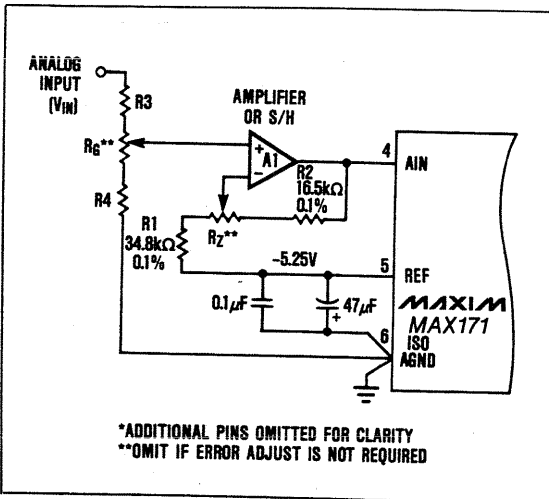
ANALOG INPUT $(V_{IN})$

R3

$R_G$**

R4

AMPLIFIER OR S/H

+

A1

−

R2 16.5kΩ 0.1%

R1 34.8kΩ 0.1%

$R_Z$**

4

AIN

−5.25V

5

REF

0.1µF

47µF

+

MAXIM

MAX171

6

ISO AGND

*ADDITIONAL PINS OMITTED FOR CLARITY
**OMIT IF ERROR ADJUST IS NOT REQUIRED